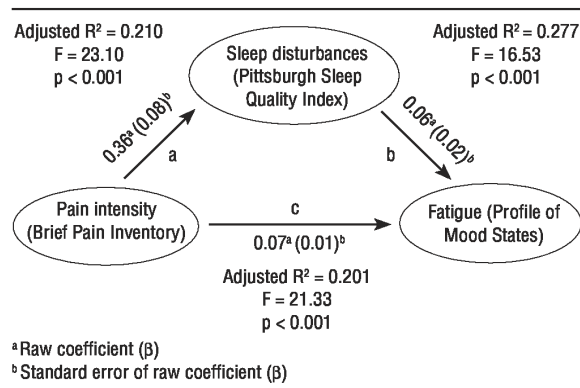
Adjusted $R^2 = 0.210$
F = 23.10
p < 0.001

Sleep disturbances (Pittsburgh Sleep Quality Index)

Adjusted $R^2 = 0.277$
F = 16.53
p < 0.001

$0.36^a (0.08)^b$

a

$0.06^a (0.02)^b$

b

Pain intensity (Brief Pain Inventory)

c

$0.07^a (0.01)^b$

Fatigue (Profile of Mood States)

Adjusted $R^2 = 0.201$
F = 21.33
p < 0.001

$^a$Raw coefficient (β)
$^b$Standard error of raw coefficient (β)